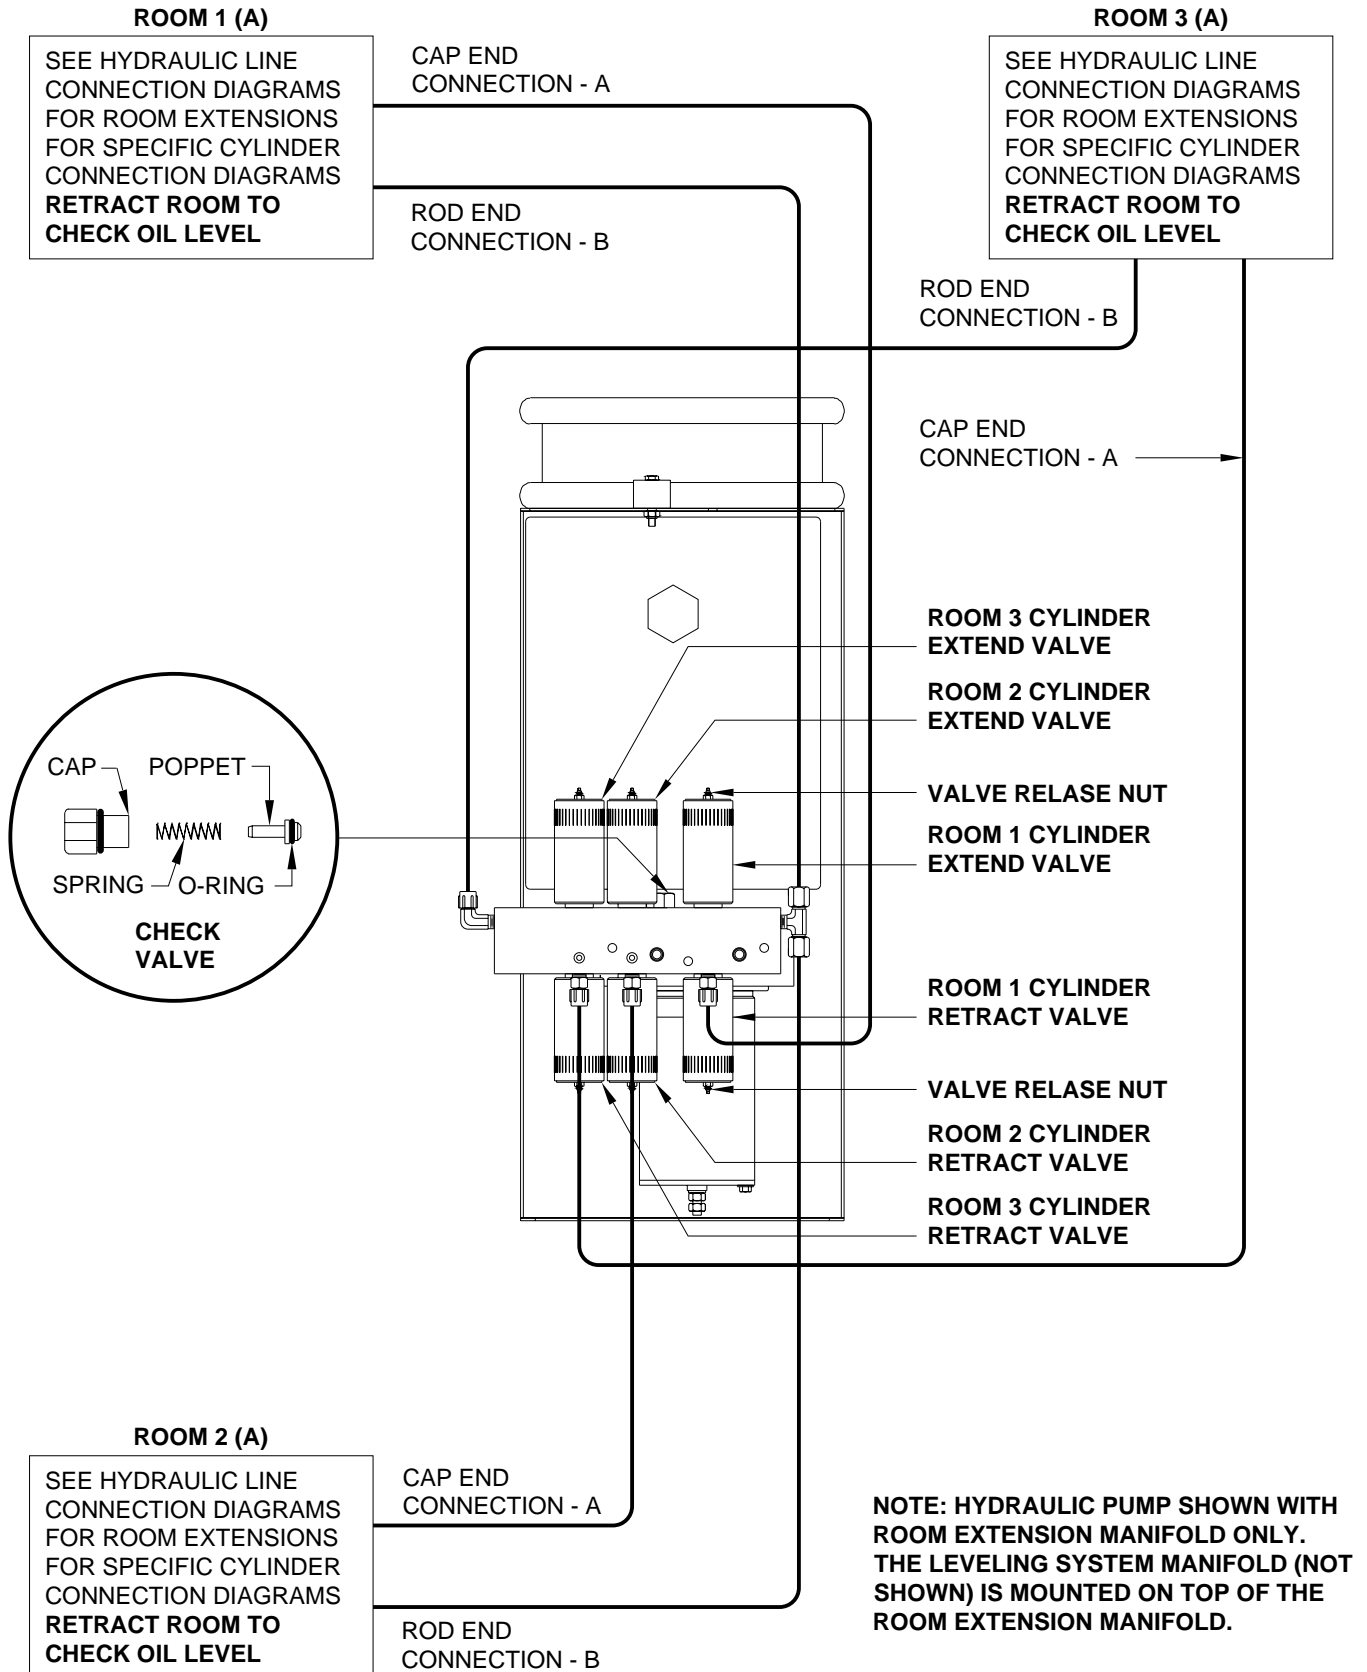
ROOM 1 (A)

SEE HYDRAULIC LINE CONNECTION DIAGRAMS FOR ROOM EXTENSIONS FOR SPECIFIC CYLINDER CONNECTION DIAGRAMS
**RETRACT ROOM TO CHECK OIL LEVEL**

CAP END CONNECTION - A

ROD END CONNECTION - B

ROOM 3 (A)

SEE HYDRAULIC LINE CONNECTION DIAGRAMS FOR ROOM EXTENSIONS FOR SPECIFIC CYLINDER CONNECTION DIAGRAMS
**RETRACT ROOM TO CHECK OIL LEVEL**

ROD END CONNECTION - B

CAP END CONNECTION - A

ROOM 3 CYLINDER EXTEND VALVE

ROOM 2 CYLINDER EXTEND VALVE

VALVE RELASE NUT

ROOM 1 CYLINDER EXTEND VALVE

CAP

POPPET

SPRING

O-RING

CHECK VALVE

ROOM 1 CYLINDER RETRACT VALVE

VALVE RELASE NUT

ROOM 2 CYLINDER RETRACT VALVE

ROOM 3 CYLINDER RETRACT VALVE

ROOM 2 (A)

SEE HYDRAULIC LINE CONNECTION DIAGRAMS FOR ROOM EXTENSIONS FOR SPECIFIC CYLINDER CONNECTION DIAGRAMS
**RETRACT ROOM TO CHECK OIL LEVEL**

CAP END CONNECTION - A

ROD END CONNECTION - B

NOTE: HYDRAULIC PUMP SHOWN WITH ROOM EXTENSION MANIFOLD ONLY. THE LEVELING SYSTEM MANIFOLD (NOT SHOWN) IS MOUNTED ON TOP OF THE ROOM EXTENSION MANIFOLD.